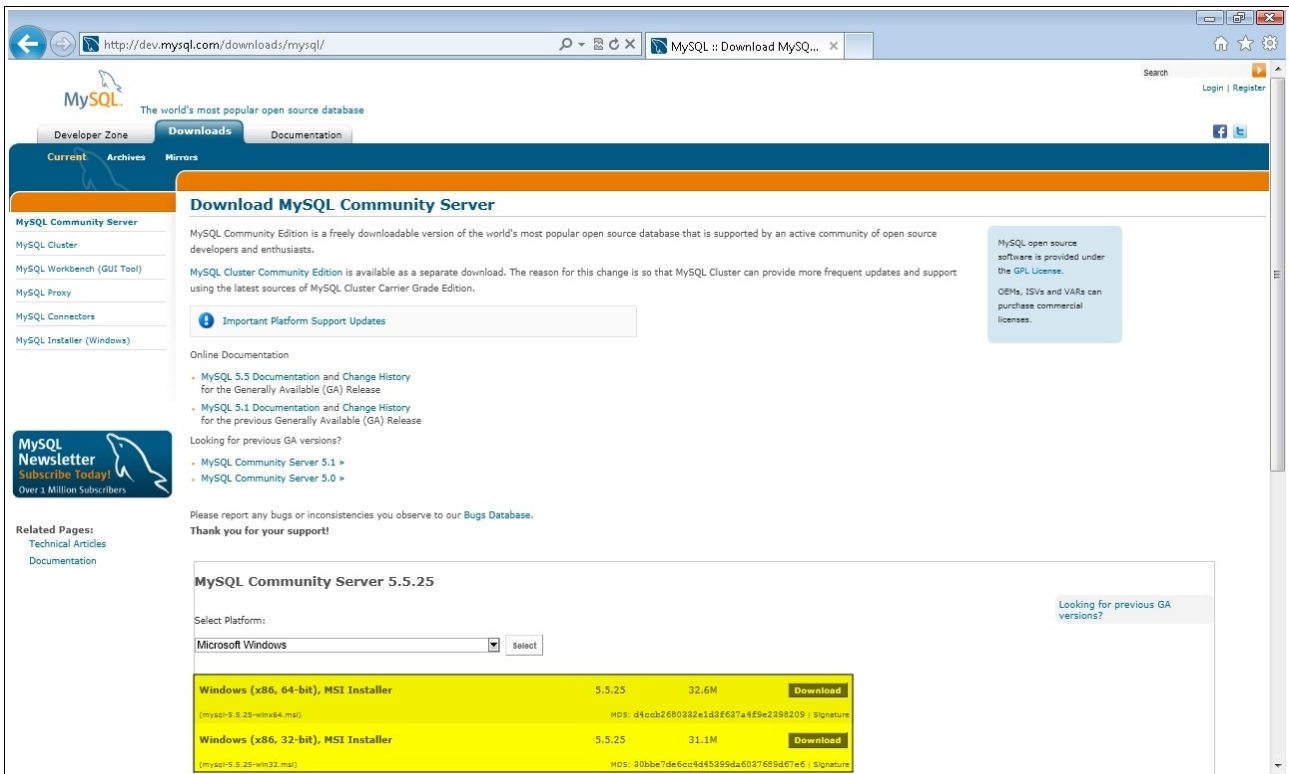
http://dev.mysql.com/downloads/mysql/

MySQL :: Download MySQ...

Search

Login | Register

MySQL

The world's most popular open source database

Developer Zone | Downloads | Documentation

Current | Archives | Mirrors

MySQL Community Server
MySQL Cluster
MySQL Workbench (GUI Tool)
MySQL Proxy
MySQL Connectors
MySQL Installer (Windows)

MySQL Newsletter
Subscribe Today!
Over 1 Million Subscribers

Related Pages:
Technical Articles
Documentation

Download MySQL Community Server

MySQL Community Edition is a freely downloadable version of the world's most popular open source database that is supported by an active community of open source developers and enthusiasts.

MySQL Cluster Community Edition is available as a separate download. The reason for this change is so that MySQL Cluster can provide more frequent updates and support using the latest sources of MySQL Cluster Carrier Grade Edition.

Important Platform Support Updates

Online Documentation

- MySQL 5.5 Documentation and Change History for the Generally Available (GA) Release
- MySQL 5.1 Documentation and Change History for the previous Generally Available (GA) Release

Looking for previous GA versions?

- MySQL Community Server 5.1 »
- MySQL Community Server 5.0 »

Please report any bugs or inconsistencies you observe to our Bugs Database.
Thank you for your support!

MySQL open source software is provided under the GPL License.

OEMs, ISVs and VARs can purchase commercial licenses.

MySQL Community Server 5.5.25

Select Platform:
Microsoft Windows
Select

Looking for previous GA versions?

| Windows (x86, 64-bit), MSI Installer | 5.5.25 | 32.6M | Download |
|---|---|---|---|
| (mysql-5.5.25-winx64.msi) | | MD5: d4ccb2680332e1d3f637a4f9e2398209 | Signature |
| Windows (x86, 32-bit), MSI Installer | 5.5.25 | 31.1M | Download |
| (mysql-5.5.25-win32.msi) | | MD5: 30bbe7de6cc4d45399da6087689d67e6 | Signature |